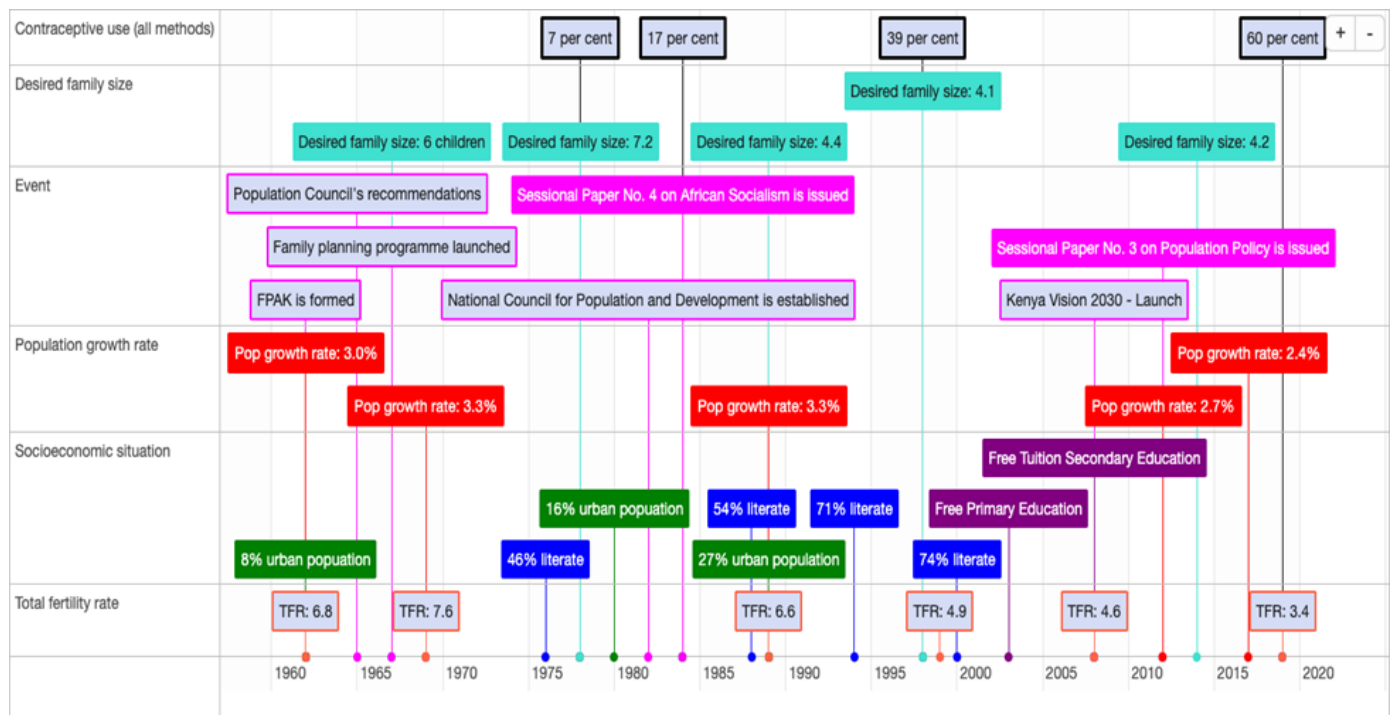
Contraceptive use (all methods)
7 per cent
17 per cent
39 per cent
60 per cent
+
-

Desired family size
Desired family size: 4.1
Desired family size: 6 children
Desired family size: 7.2
Desired family size: 4.4
Desired family size: 4.2

Event
Population Council's recommendations
Sessional Paper No. 4 on African Socialism is issued
Family planning programme launched
Sessional Paper No. 3 on Population Policy is issued
FPAK is formed
National Council for Population and Development is established
Kenya Vision 2030 - Launch

Population growth rate
Pop growth rate: 3.0%
Pop growth rate: 2.4%
Pop growth rate: 3.3%
Pop growth rate: 3.3%
Pop growth rate: 2.7%

Socioeconomic situation
Free Tuition Secondary Education
16% urban population
54% literate
71% literate
Free Primary Education
8% urban popuation
46% literate
27% urban population
74% literate

Total fertility rate
TFR: 6.8
TFR: 7.6
TFR: 6.6
TFR: 4.9
TFR: 4.6
TFR: 3.4

1960
1965
1970
1975
1980
1985
1990
1995
2000
2005
2010
2015
2020